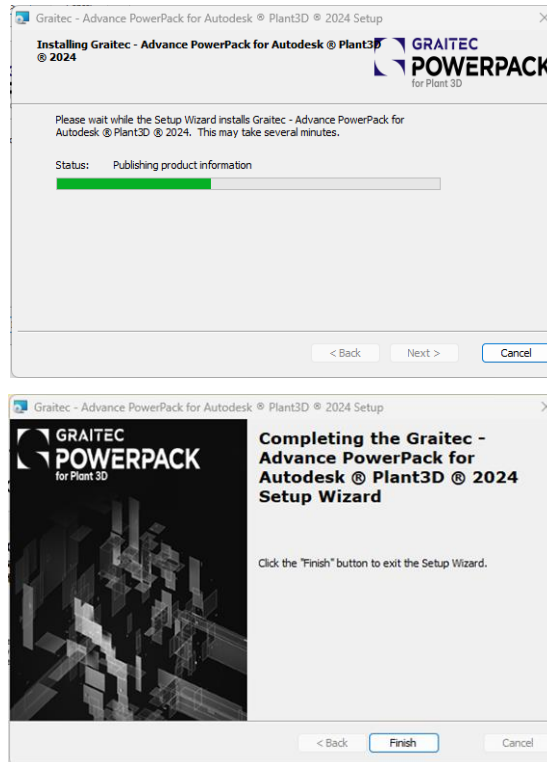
Graitec - Advance PowerPack for Autodesk ® Plant3D ® 2024 Setup

Installing Graitec - Advance PowerPack for Autodesk ® Plant3D ® 2024

GRAITEC
POWERPACK
for Plant 3D

Please wait while the Setup Wizard installs Graitec - Advance PowerPack for Autodesk ® Plant3D ® 2024. This may take several minutes.

Status: Publishing product information

< Back
Next >
Cancel

Graitec - Advance PowerPack for Autodesk ® Plant3D ® 2024 Setup

GRAITEC
POWERPACK
for Plant 3D

Completing the Graitec - Advance PowerPack for Autodesk ® Plant3D ® 2024 Setup Wizard

Click the "Finish" button to exit the Setup Wizard.

< Back
Finish
Cancel